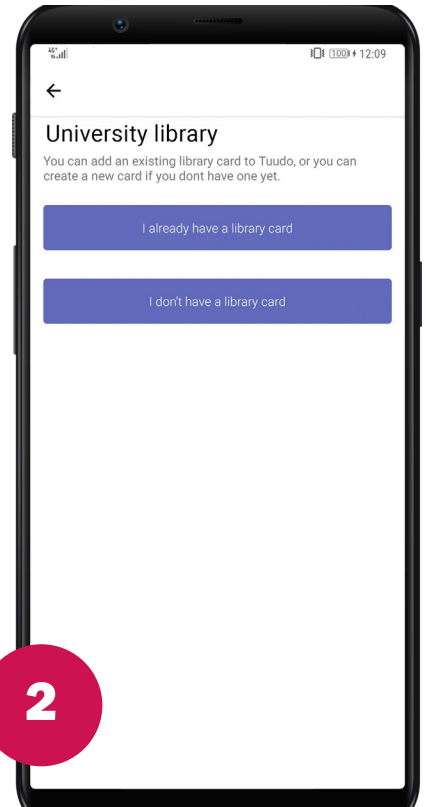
4G 100 12:09

←

University library

You can add an existing library card to Tuudo, or you can create a new card if you dont have one yet.

I already have a library card

I don't have a library card

2